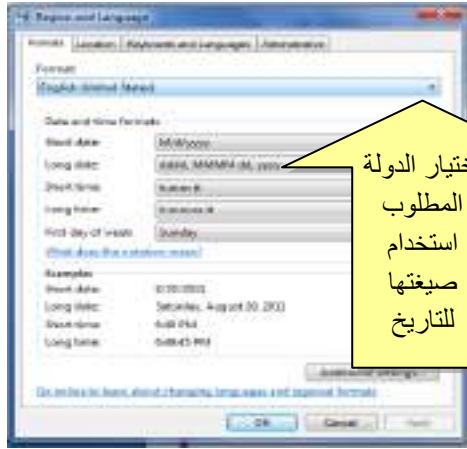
Region and Language

Formats | Location | Keyboards and Languages | Administrative

Format:
English (United States)

Date and time formats
Short date: M/d/yyyy
Long date: dddd, MMMM dd, yyyy
Short time: h:mm tt
Long time: h:mm:ss tt
First day of week: Sunday
What does the notation mean?

Examples
Short date: 8/20/2011
Long date: Saturday, August 20, 2011
Short time: 6:48 PM
Long time: 6:48:45 PM

Additional settings...

Go online to learn about changing languages and regional formats

OK | Cancel | Apply

ختيار الدولة المطلوب استخدام صيغتها للتاريخ